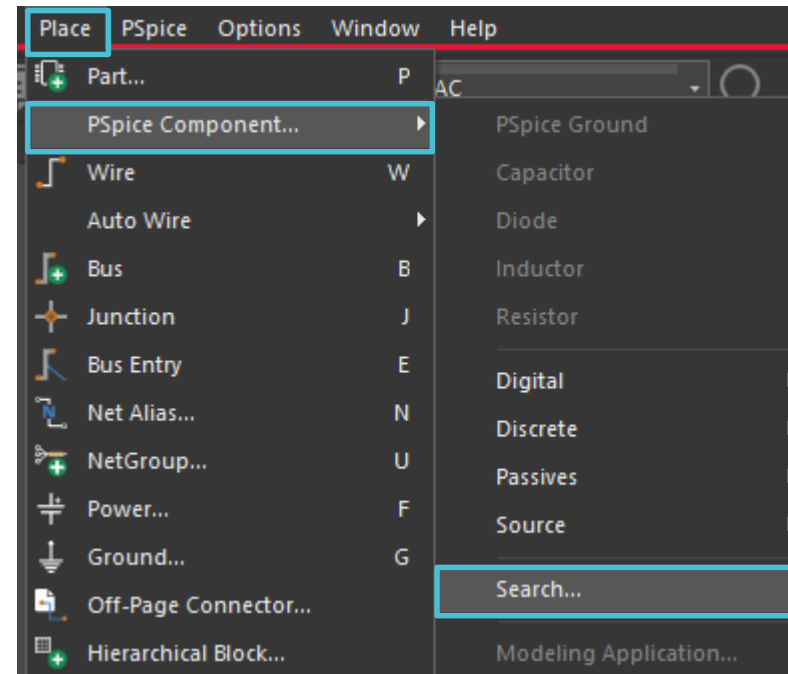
Place PSpice Options Window Help

AC

Part... P
PSpice Component...
Wire W
Auto Wire
Bus B
Junction J
Bus Entry E
Net Alias... N
NetGroup... U
Power... F
Ground... G
Off-Page Connector...
Hierarchical Block...

PSpice Ground
Capacitor
Diode
Inductor
Resistor
Digital
Discrete
Passives
Source
Search...
Modeling Application...